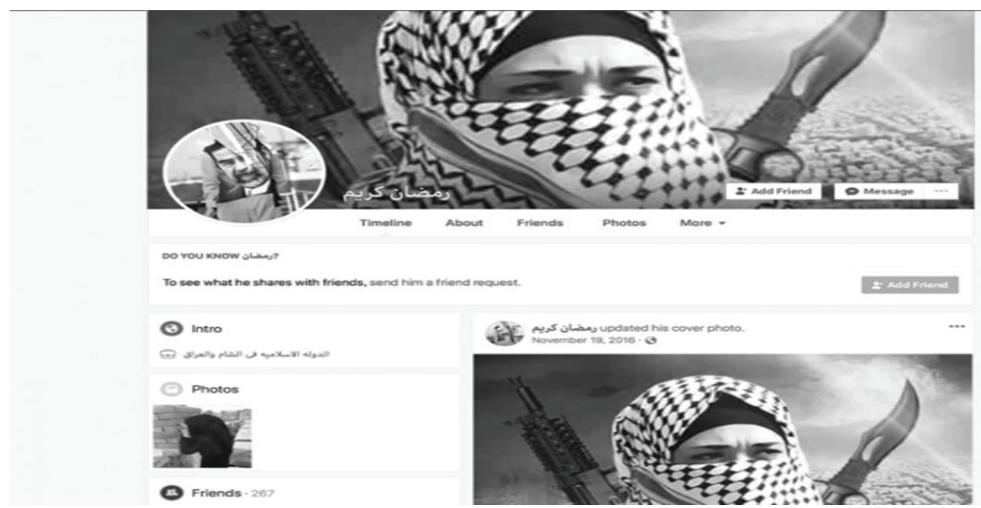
رمضان كريم

Add Friend
Message
···

Timeline
About
Friends
Photos
More ▾

DO YOU KNOW رمضان?

To see what he shares with friends, send him a friend request.

Add Friend

Intro

الدوله الاسلاميه فى الشام والعراق

Photos

Friends · 267

رمضان كريم updated his cover photo.
November 19, 2016 ·

···